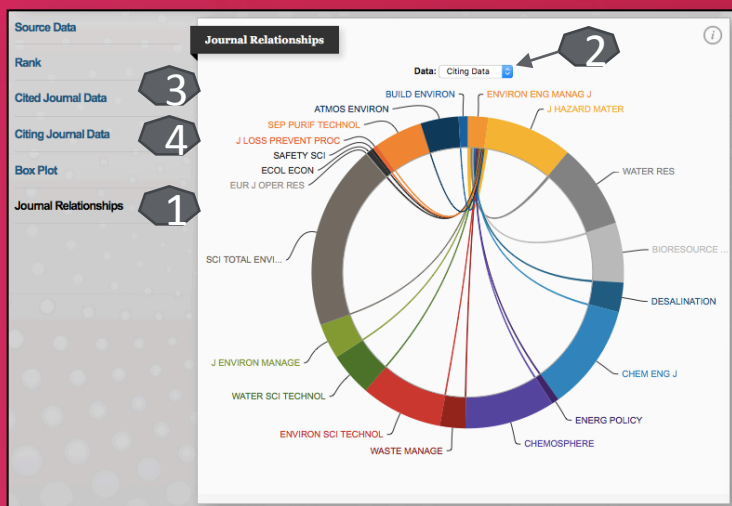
Source Data
Rank
Cited Journal Data
Citing Journal Data
Box Plot
Journal Relationships

1
2
3
4

Journal Relationships

Data: Citing Data

BUILD ENVIRON
ENVIRON ENG MANAG J
ATMOS ENVIRON
J HAZARD MATER
SEP PURIF TECHNOL
J LOSS PREVENT PROC
SAFETY SCI
ECOL ECON
EUR J OPER RES
WATER RES
BIORESOURCE ...
SCI TOTAL ENVI...
DESALINATION
J ENVIRON MANAGE
CHEM ENG J
WATER SCI TECHNOL
ENERG POLICY
ENVIRON SCI TECHNOL
CHEMOSPHERE
WASTE MANAGE